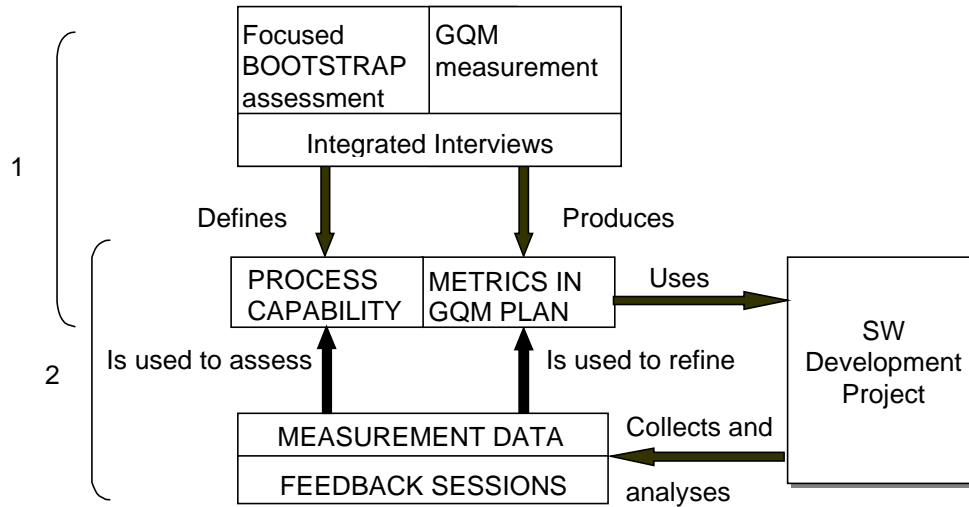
Focused BOOTSTRAP assessment

GQM measurement

Integrated Interviews

1

Defines

Produces

2

PROCESS CAPABILITY

METRICS IN GQM PLAN

Uses

SW Development Project

Is used to assess

Is used to refine

MEASUREMENT DATA

FEEDBACK SESSIONS

Collects and analyses